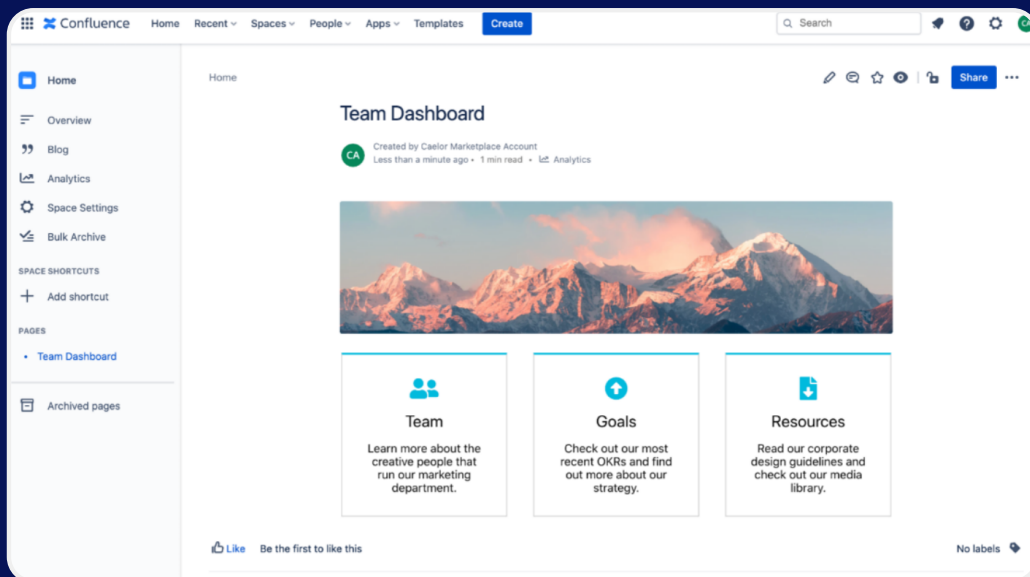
Confluence Home Recent Spaces People Apps Templates Create

Search

CA

Home

Overview

Blog

Analytics

Space Settings

Bulk Archive

SPACE SHORTCUTS

Add shortcut

PAGES

Team Dashboard

Archived pages

Home

Share

Team Dashboard

CA

Created by Caelor Marketplace Account

Less than a minute ago • 1 min read • Analytics

Team

Learn more about the creative people that run our marketing department.

Goals

Check out our most recent OKRs and find out more about our strategy.

Resources

Read our corporate design guidelines and check out our media library.

Like Be the first to like this

No labels